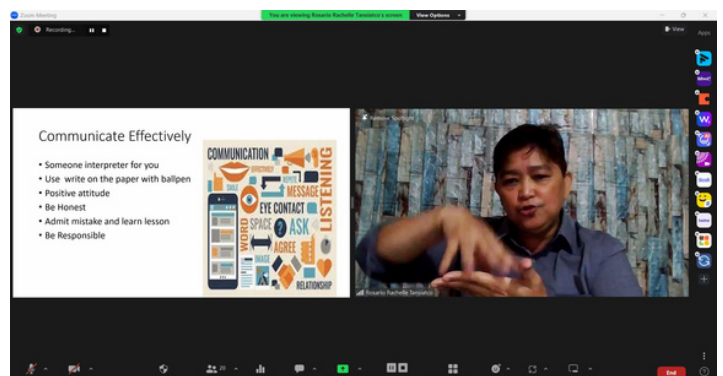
Zoom Meeting

You are viewing Rosario Rachelle Tanziatco's screen

View Options

Recording...

View

Apps

Communicate Effectively

• Someone interpreter for you
• Use write on the paper with ballpen
• Positive attitude
• Be Honest
• Admit mistake and learn lesson
• Be Responsible

COMMUNICATION
MESSAGE
EYE CONTACT
LISTENING
WORD
SPACE
ASK
AGREE
IMAGE
RELATIONSHIP
SMILE

Remove Spotlight

Rosario Rachelle Tanziatco

End